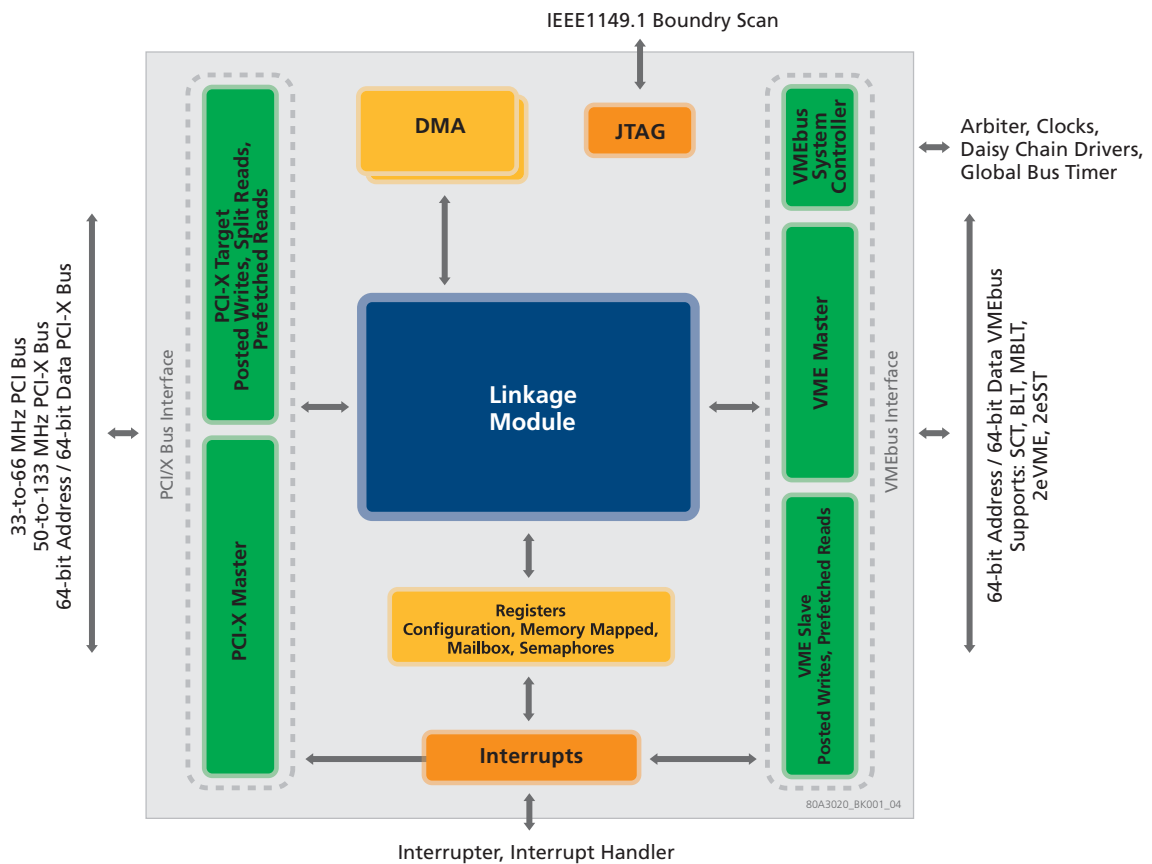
IEEE1149.1 Boundry Scan

33-to-66 MHz PCI Bus
50-to-133 MHz PCI-X Bus
64-bit Address / 64-bit Data PCI-X Bus

PCI/X Bus Interface

PCI-X Target
Posted Writes, Split Reads,
Prefetched Reads

PCI-X Master

DMA

JTAG

Linkage Module

Registers
Configuration, Memory Mapped,
Mailbox, Semaphores

Interrupts

VMEbus System Controller

VME Master

VME Slave
Posted Writes, Prefetched Reads

VMEbus Interface

Arbiter, Clocks,
Daisy Chain Drivers,
Global Bus Timer

64-bit Address / 64-bit Data VMEbus
Supports: SCT, BLT, MBLT,
2eVME, 2eSST

80A3020_BK001_04

Interrupter, Interrupt Handler